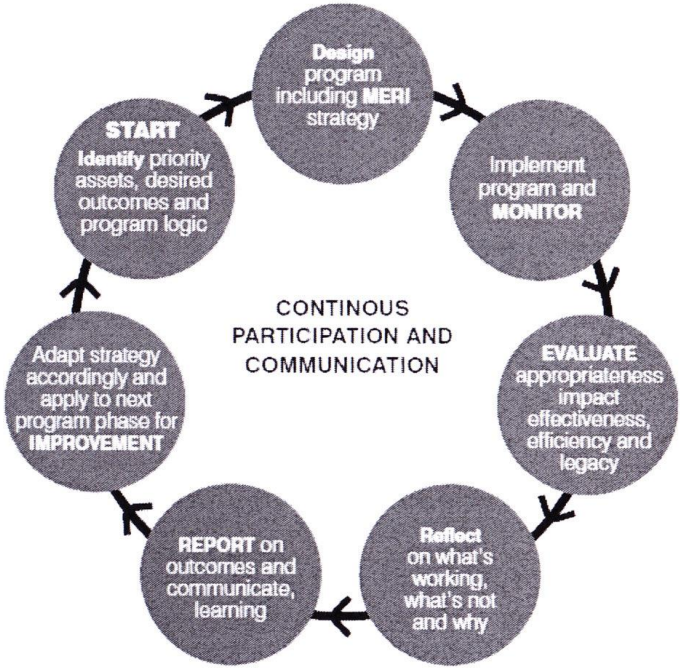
START
Identify priority assets, desired outcomes and program logic

Design program including MERI strategy

Implement program and MONITOR

EVALUATE appropriateness impact effectiveness, efficiency and legacy

Reflect on what's working, what's not and why

REPORT on outcomes and communicate, learning

Adapt strategy accordingly and apply to next program phase for IMPROVEMENT

CONTINOUS PARTICIPATION AND COMMUNICATION